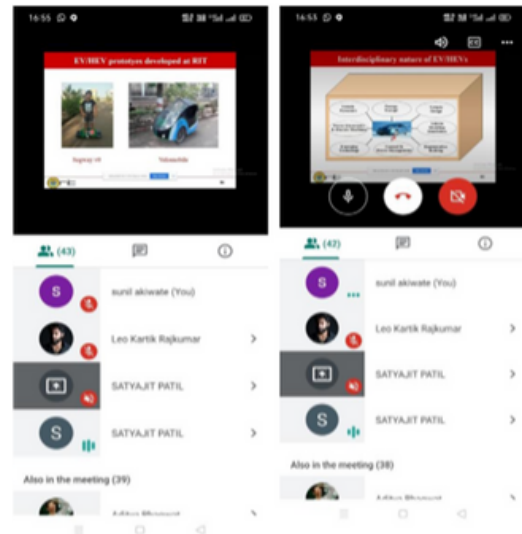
16:55

EV/HEV prototyes developed at RIT

Segway v4

Yakuza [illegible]

(43)

S

sunil akiwate (You)

Leo Kartik Rajkumar

SATYAJIT PATIL

S

SATYAJIT PATIL

Also in the meeting (39)

Aditya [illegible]

16:55

Interdisciplinary nature of EV/HEVs

(42)

S

sunil akiwate (You)

Leo Kartik Rajkumar

SATYAJIT PATIL

S

SATYAJIT PATIL

Also in the meeting (38)

Aditya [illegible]